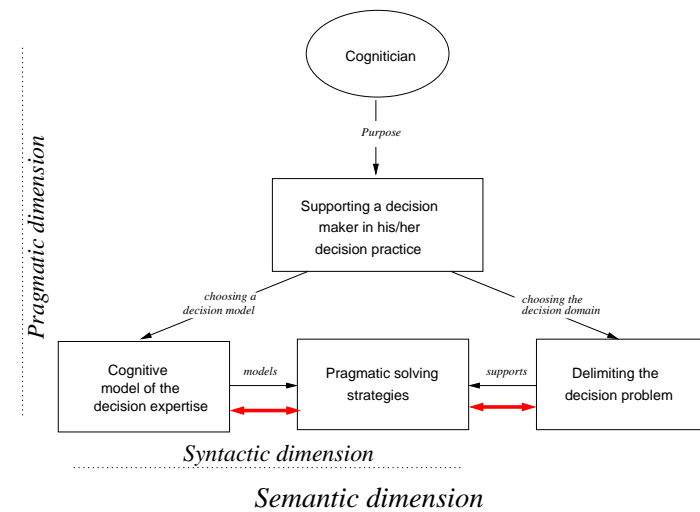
Pragmatic dimension

Cognitician

Purpose

Supporting a decision maker in his/her decision practice

choosing a decision model

choosing the decision domain

Cognitive model of the decision expertise

models

Pragmatic solving strategies

supports

Delimiting the decision problem

Syntactic dimension

Semantic dimension